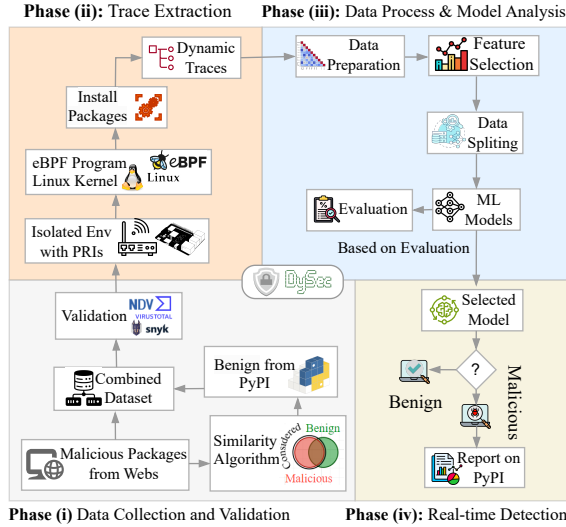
Phase (ii): Trace Extraction

Phase (iii): Data Process & Model Analysis

Dynamic Traces

Install Packages

eBPF Program Linux Kernel

eBPF

Linux

Isolated Env with PRIs

Data Preparation

Feature Selection

Data Spliting

ML Models

Evaluation

Based on Evaluation

DySec

Validation

NDV

VIRUSTOTAL

snyk

Combined Dataset

Benign from PyPI

Malicious Packages from Webs

Similarity Algorithm

Considered

Benign

Malicious

Selected Model

?

Benign

Malicious

Report on PyPI

Phase (i) Data Collection and Validation

Phase (iv): Real-time Detection